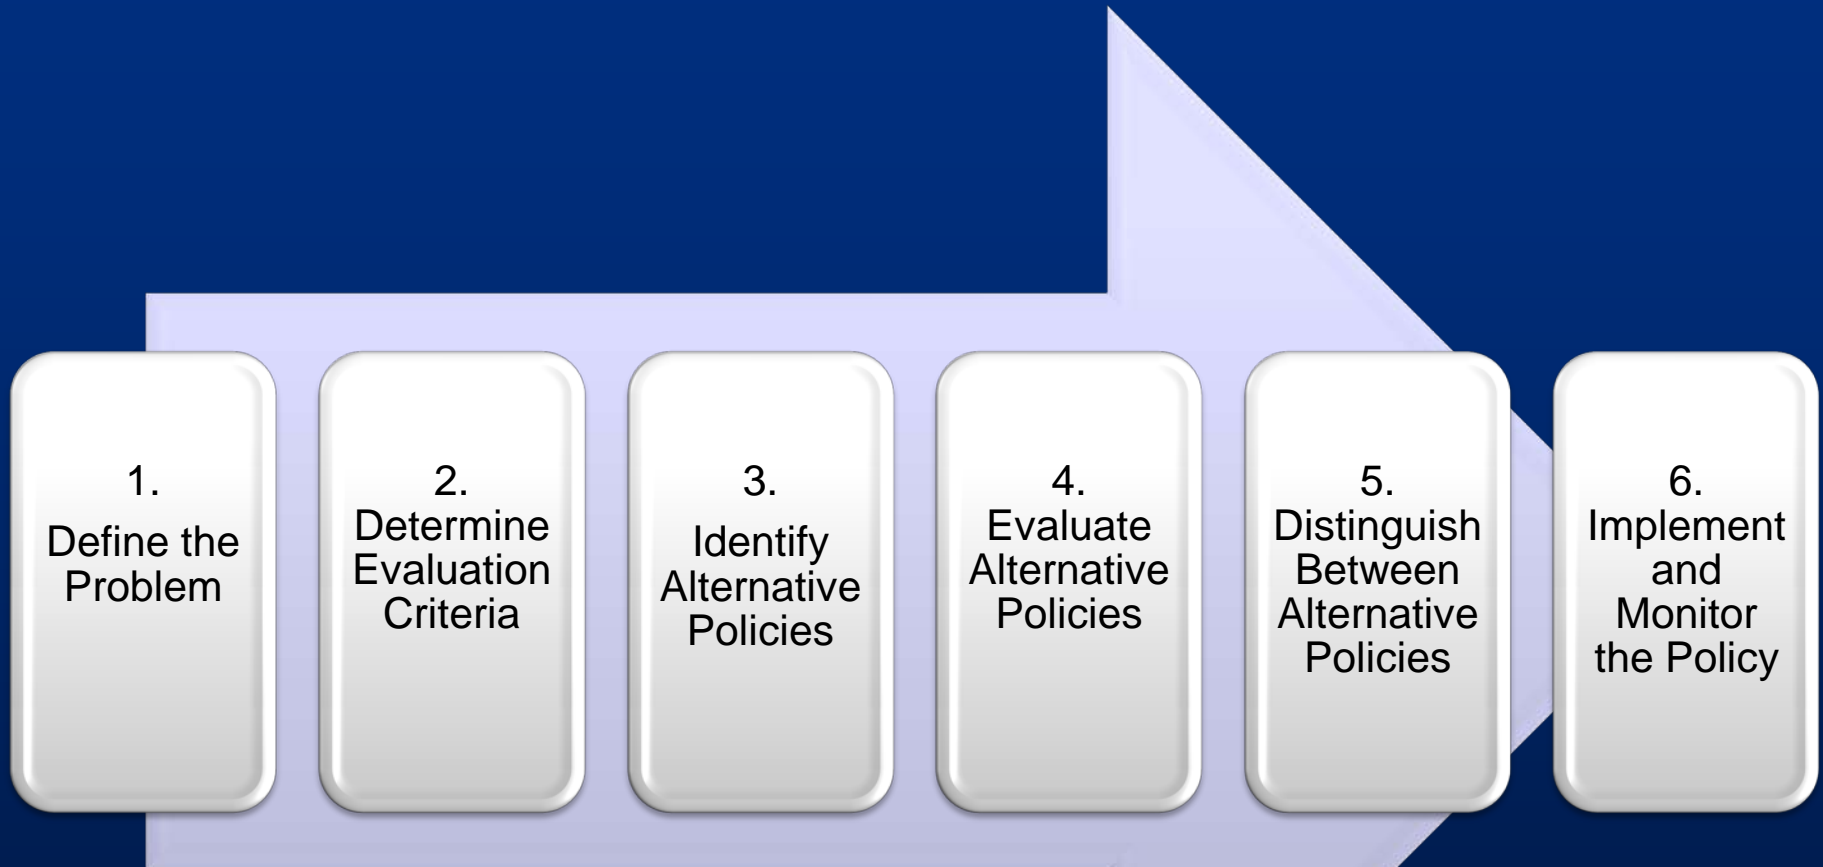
1.
Define the Problem

2.
Determine Evaluation Criteria

3.
Identify Alternative Policies

4.
Evaluate Alternative Policies

5.
Distinguish Between Alternative Policies

6.
Implement and Monitor the Policy